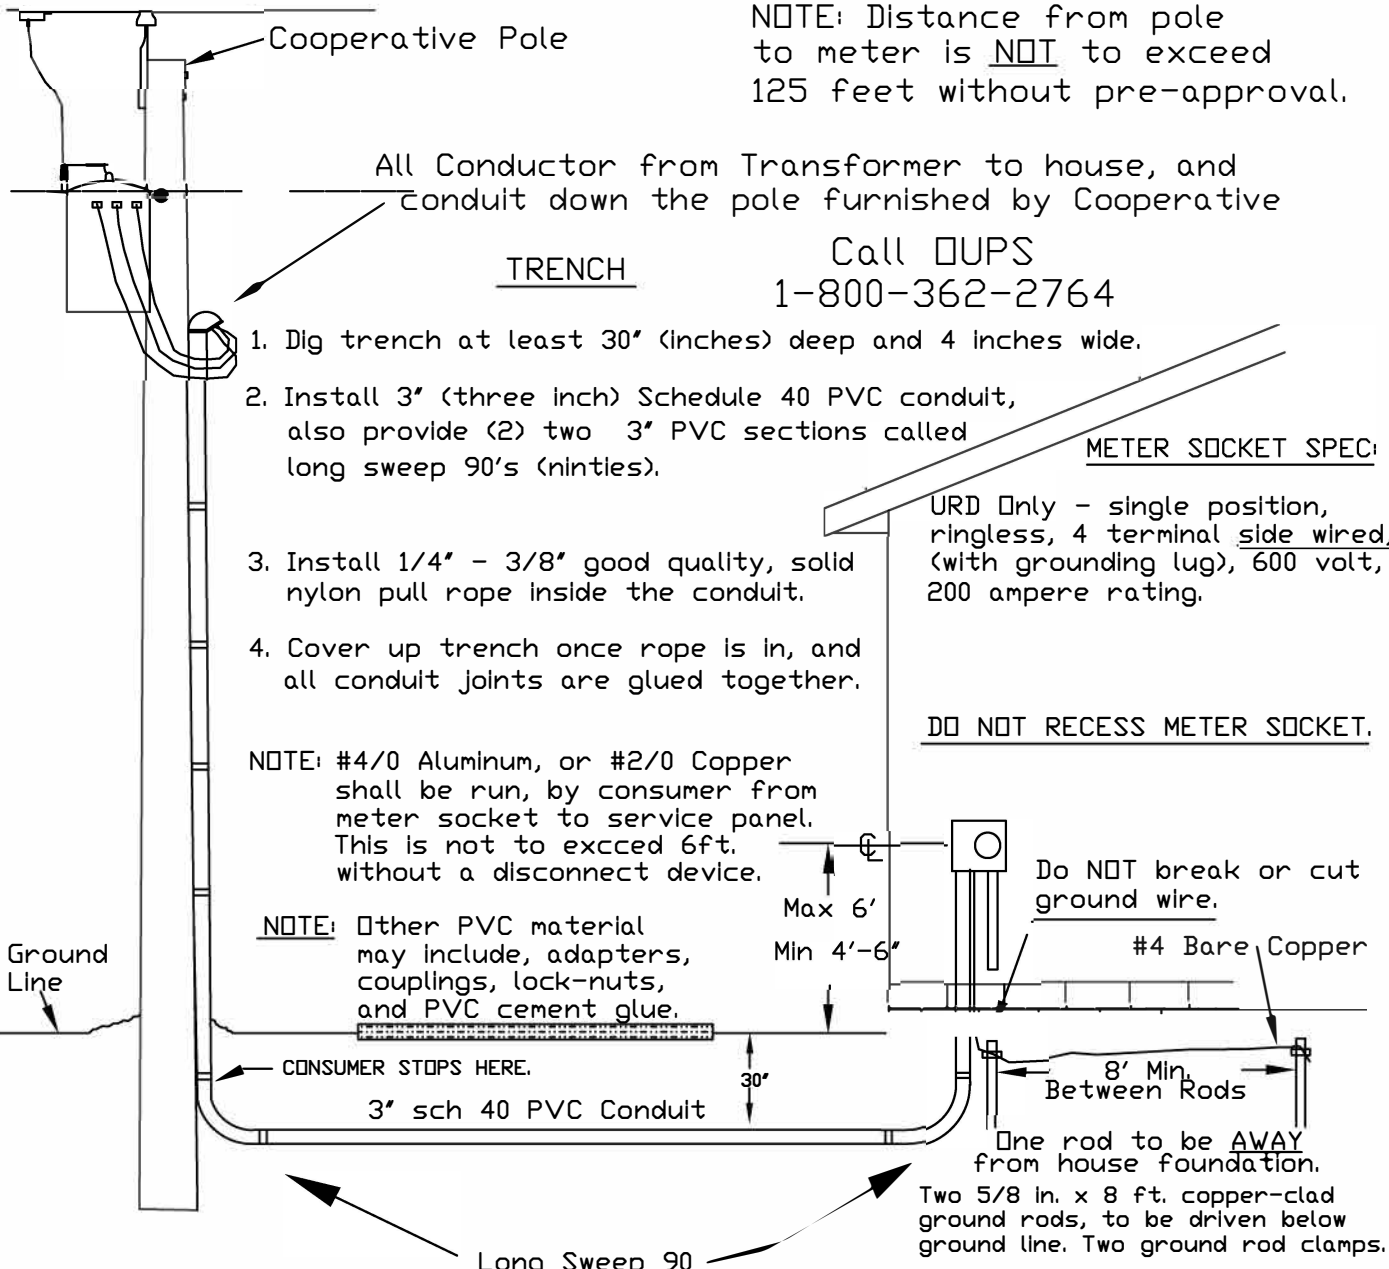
Cooperative Pole

NOTE: Distance from pole to meter is NOT to exceed 125 feet without pre-approval.

All Conductor from Transformer to house, and conduit down the pole furnished by Cooperative

TRENCH

Call OUPS
1-800-362-2764

1. Dig trench at least 30" (inches) deep and 4 inches wide.

2. Install 3" (three inch) Schedule 40 PVC conduit, also provide (2) two 3" PVC sections called long sweep 90's (ninties).

METER SOCKET SPEC:

URD Only - single position, ringless, 4 terminal side wired, (with grounding lug), 600 volt, 200 ampere rating.

3. Install 1/4" - 3/8" good quality, solid nylon pull rope inside the conduit.

4. Cover up trench once rope is in, and all conduit joints are glued together.

DO NOT RECESS METER SOCKET.

NOTE: #4/0 Aluminum, or #2/0 Copper shall be run, by consumer from meter socket to service panel. This is not to excced 6ft. without a disconnect device.

℄

Max 6'

Min 4'-6"

Do NOT break or cut ground wire.

NOTE: Other PVC material may include, adapters, couplings, lock-nuts, and PVC cement glue.

Ground Line

#4 Bare Copper

CONSUMER STOPS HERE.

30"

8' Min. Between Rods

3" sch 40 PVC Conduit

One rod to be AWAY from house foundation.

Two 5/8 in. x 8 ft. copper-clad ground rods, to be driven below ground line. Two ground rod clamps.

Long Sweep 90